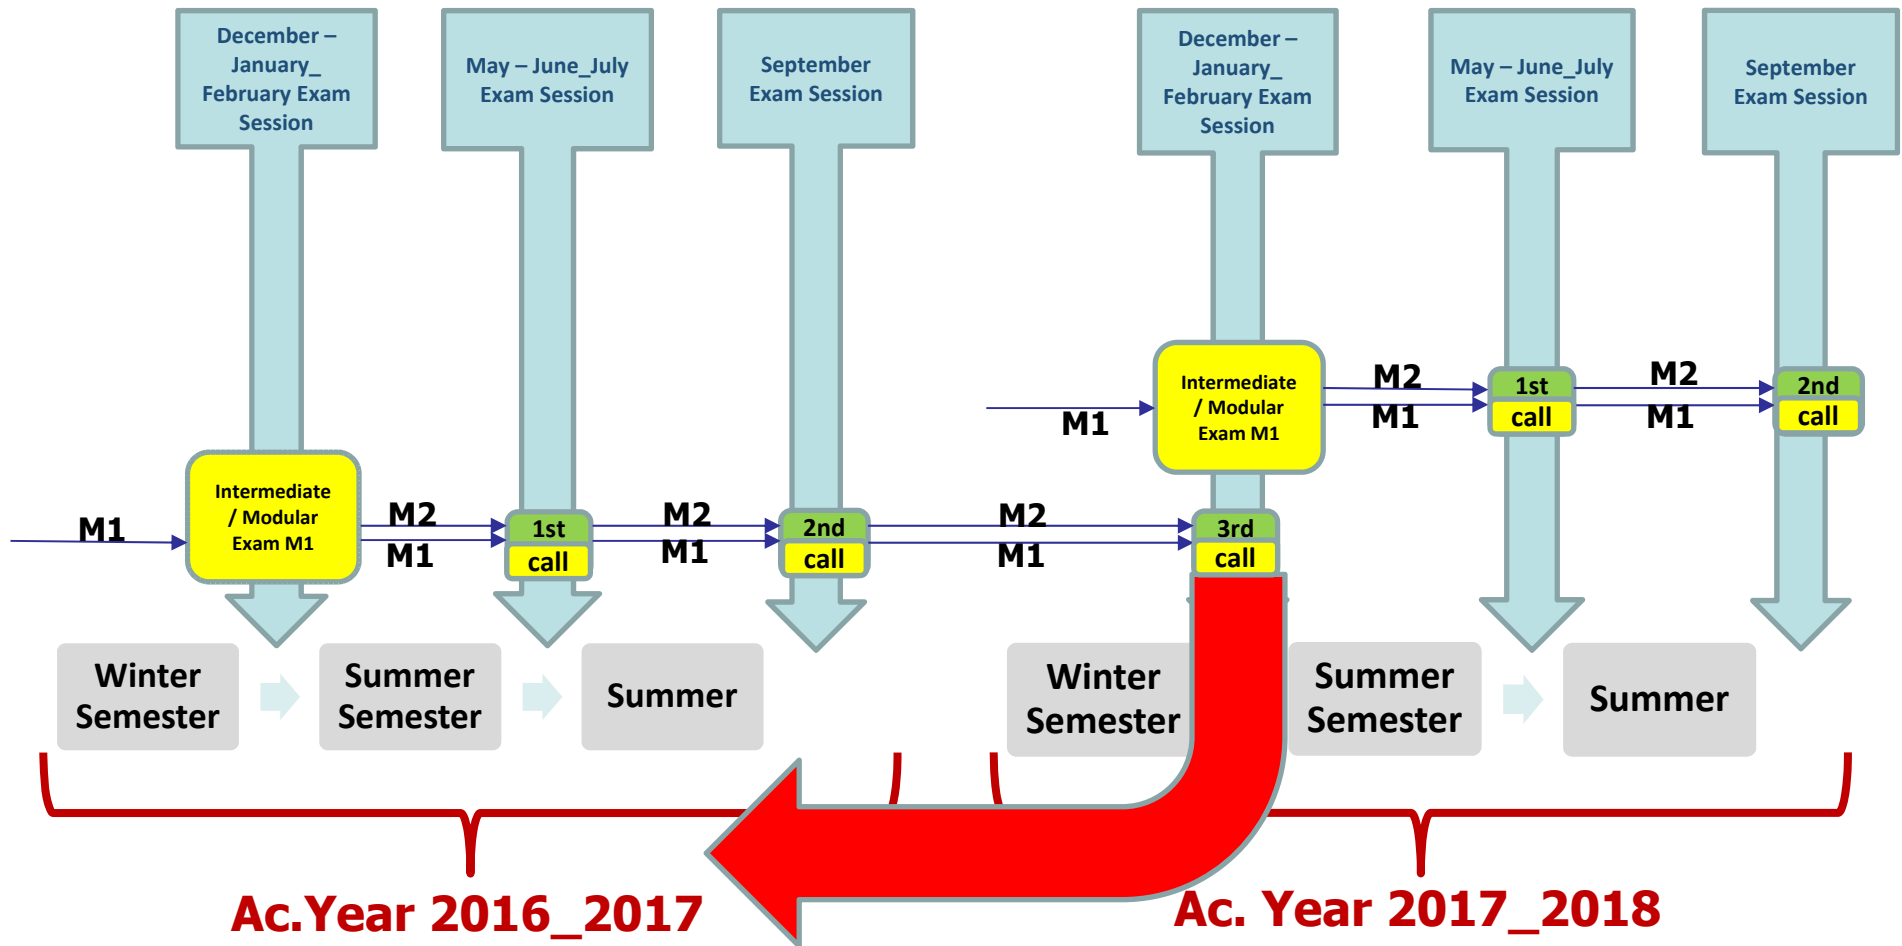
December – January_ February Exam Session

May – June_July Exam Session

September Exam Session

December – January_ February Exam Session

May – June_July Exam Session

September Exam Session

Intermediate / Modular Exam M1

M1

M2

M1

1st call

M2

M1

2nd call

M2

M1

3rd call

M1

Intermediate / Modular Exam M1

M2

M1

1st call

M2

M1

2nd call

Winter Semester

Summer Semester

Summer

Winter Semester

Summer Semester

Summer

Ac.Year 2016_2017

Ac. Year 2017_2018